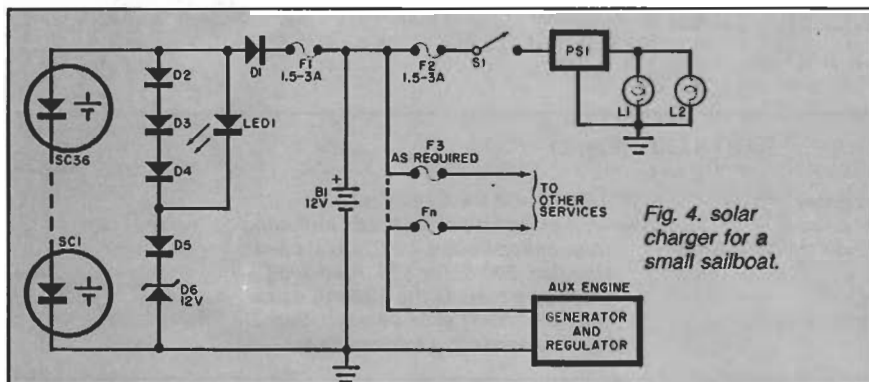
SC36

SC1

D2

D3

D4

D5

D6 12V

D1

LED1

F1 1.5-3A

B1 12V

F2 1.5-3A

S1

PS1

L1

L2

F3 AS REQUIRED

Fn

TO OTHER SERVICES

AUX ENGINE

GENERATOR AND REGULATOR

Fig. 4. solar charger for a small sailboat.